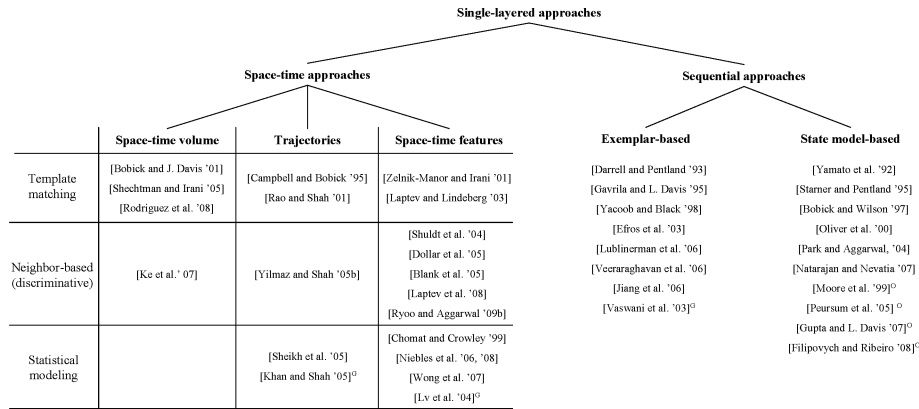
Single-layered approaches

Space-time approaches

Sequential approaches

| | Space-time volume | Trajectories | Space-time features |
|---|---|---|---|
| Template matching | [Bobick and J. Davis '01] [Shechtman and Irani '05] [Rodriguez et al. '08] | [Campbell and Bobick '95] [Rao and Shah '01] | [Zelnik-Manor and Irani '01] [Laptev and Lindeberg '03] |
| Neighbor-based (discriminative) | [Ke et al.' 07] | [Yilmaz and Shah '05b] | [Shuldt et al. '04] [Dollar et al. '05] [Blank et al. '05] [Laptev et al. '08] [Ryoo and Aggarwal '09b] |
| Statistical modeling | | [Sheikh et al. '05] [Khan and Shah '05]$^{G}$ | [Chomat and Crowley '99] [Niebles et al. '06, '08] [Wong et al. '07] [Lv et al. '04]$^{G}$ |

Exemplar-based

[Darrell and Pentland '93]
[Gavrila and L. Davis '95]
[Yacoob and Black '98]
[Efros et al. '03]
[Lublinerman et al. '06]
[Veeraraghavan et al. '06]
[Jiang et al. '06]
[Vaswani et al. '03]$^{G}$

State model-based

[Yamato et al. '92]
[Starner and Pentland '95]
[Bobick and Wilson '97]
[Oliver et al. '00]
[Park and Aggarwal, '04]
[Natarajan and Nevatia '07]
[Moore et al. '99]$^{O}$
[Peursum et al. '05] $^{O}$
[Gupta and L. Davis '07]$^{O}$
[Filipovych and Ribeiro '08]$^{C}$